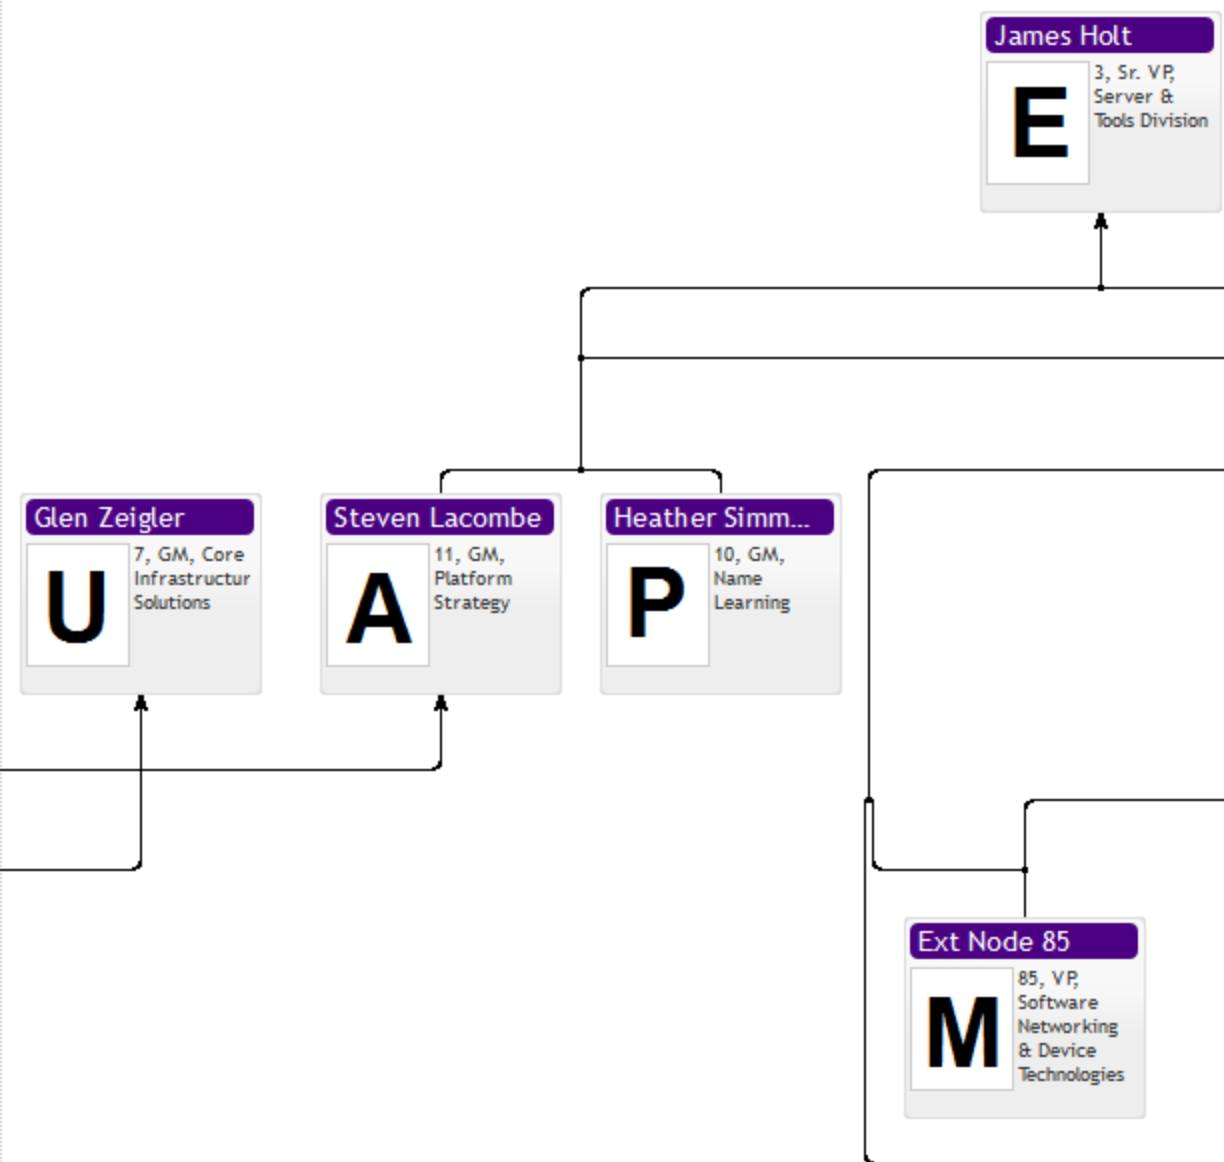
James Holt
E
3, Sr. VP, Server & Tools Division

Glen Zeigler
U
7, GM, Core Infrastructur Solutions

Steven Lacombe
A
11, GM, Platform Strategy

Heather Simm...
P
10, GM, Name Learning

Ext Node 85
M
85, VP, Software Networking & Device Technologies